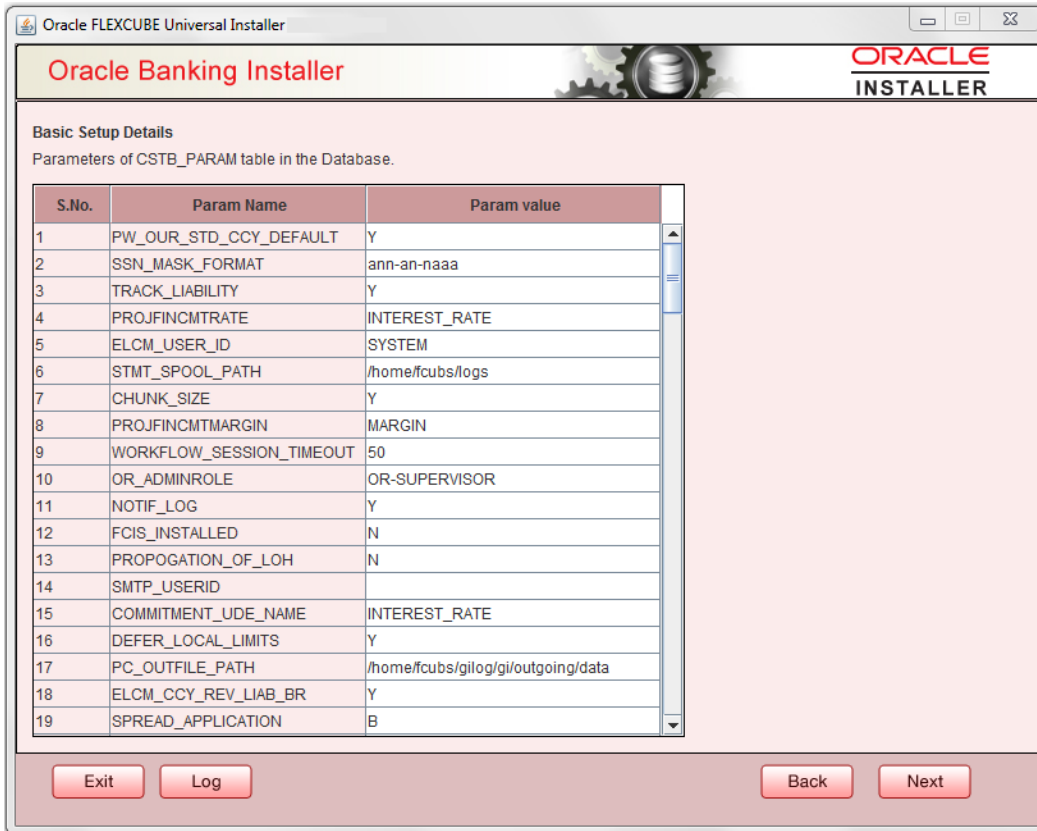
Oracle FLEXCUBE Universal Installer

Oracle Banking Installer

ORACLE
INSTALLER

Basic Setup Details
Parameters of CSTB_PARAM table in the Database.

| S.No. | Param Name | Param value |
|---|---|---|
| 1 | PW_OUR_STD_CCY_DEFAULT | Y |
| 2 | SSN_MASK_FORMAT | ann-an-naaa |
| 3 | TRACK_LIABILITY | Y |
| 4 | PROJFINCMTRATE | INTEREST_RATE |
| 5 | ELCM_USER_ID | SYSTEM |
| 6 | STMT_SPOOL_PATH | /home/fcubs/logs |
| 7 | CHUNK_SIZE | Y |
| 8 | PROJFINCMTMARGIN | MARGIN |
| 9 | WORKFLOW_SESSION_TIMEOUT | 50 |
| 10 | OR_ADMINROLE | OR-SUPERVISOR |
| 11 | NOTIF_LOG | Y |
| 12 | FCIS_INSTALLED | N |
| 13 | PROPOGATION_OF_LOH | N |
| 14 | SMTP_USERID | |
| 15 | COMMITMENT_UDE_NAME | INTEREST_RATE |
| 16 | DEFER_LOCAL_LIMITS | Y |
| 17 | PC_OUTFILE_PATH | /home/fcubs/gilog/gi/outgoing/data |
| 18 | ELCM_CCY_REV_LIAB_BR | Y |
| 19 | SPREAD_APPLICATION | B |

Exit Log Back Next